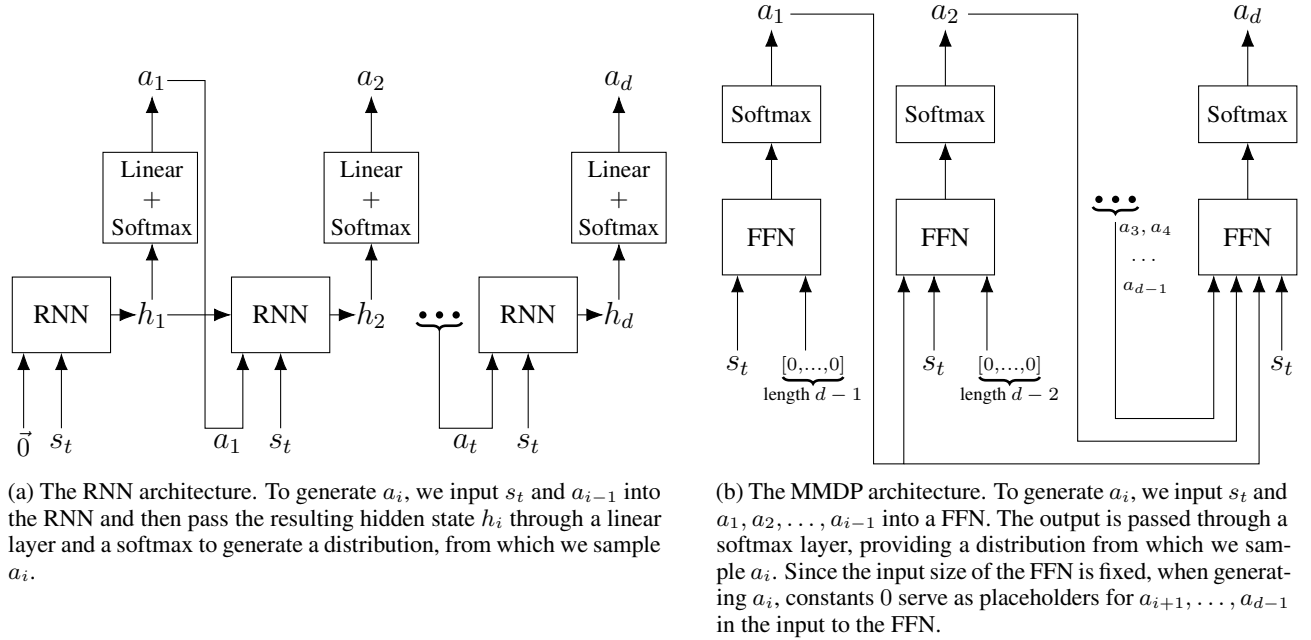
$a_1$

$a_2$

$a_d$

Linear + Softmax

Linear + Softmax

Linear + Softmax

RNN $h_1$

RNN $h_2$

RNN $h_d$

$\vec{0}$ $s_t$

$a_1$ $s_t$

$a_t$ $s_t$

(a) The RNN architecture. To generate $a_i$, we input $s_t$ and $a_{i-1}$ into the RNN and then pass the resulting hidden state $h_i$ through a linear layer and a softmax to generate a distribution, from which we sample $a_i$.

$a_1$

$a_2$

$a_d$

Softmax

Softmax

Softmax

FFN

FFN

FFN

$a_3, a_4$ ... $a_{d-1}$

$s_t$ $\underbrace{[0,\ldots,0]}$ length $d-1$

$s_t$ $\underbrace{[0,\ldots,0]}$ length $d-2$

$s_t$

(b) The MMDP architecture. To generate $a_i$, we input $s_t$ and $a_1, a_2, \ldots, a_{i-1}$ into a FFN. The output is passed through a softmax layer, providing a distribution from which we sample $a_i$. Since the input size of the FFN is fixed, when generating $a_i$, constants 0 serve as placeholders for $a_{i+1}, \ldots, a_{d-1}$ in the input to the FFN.